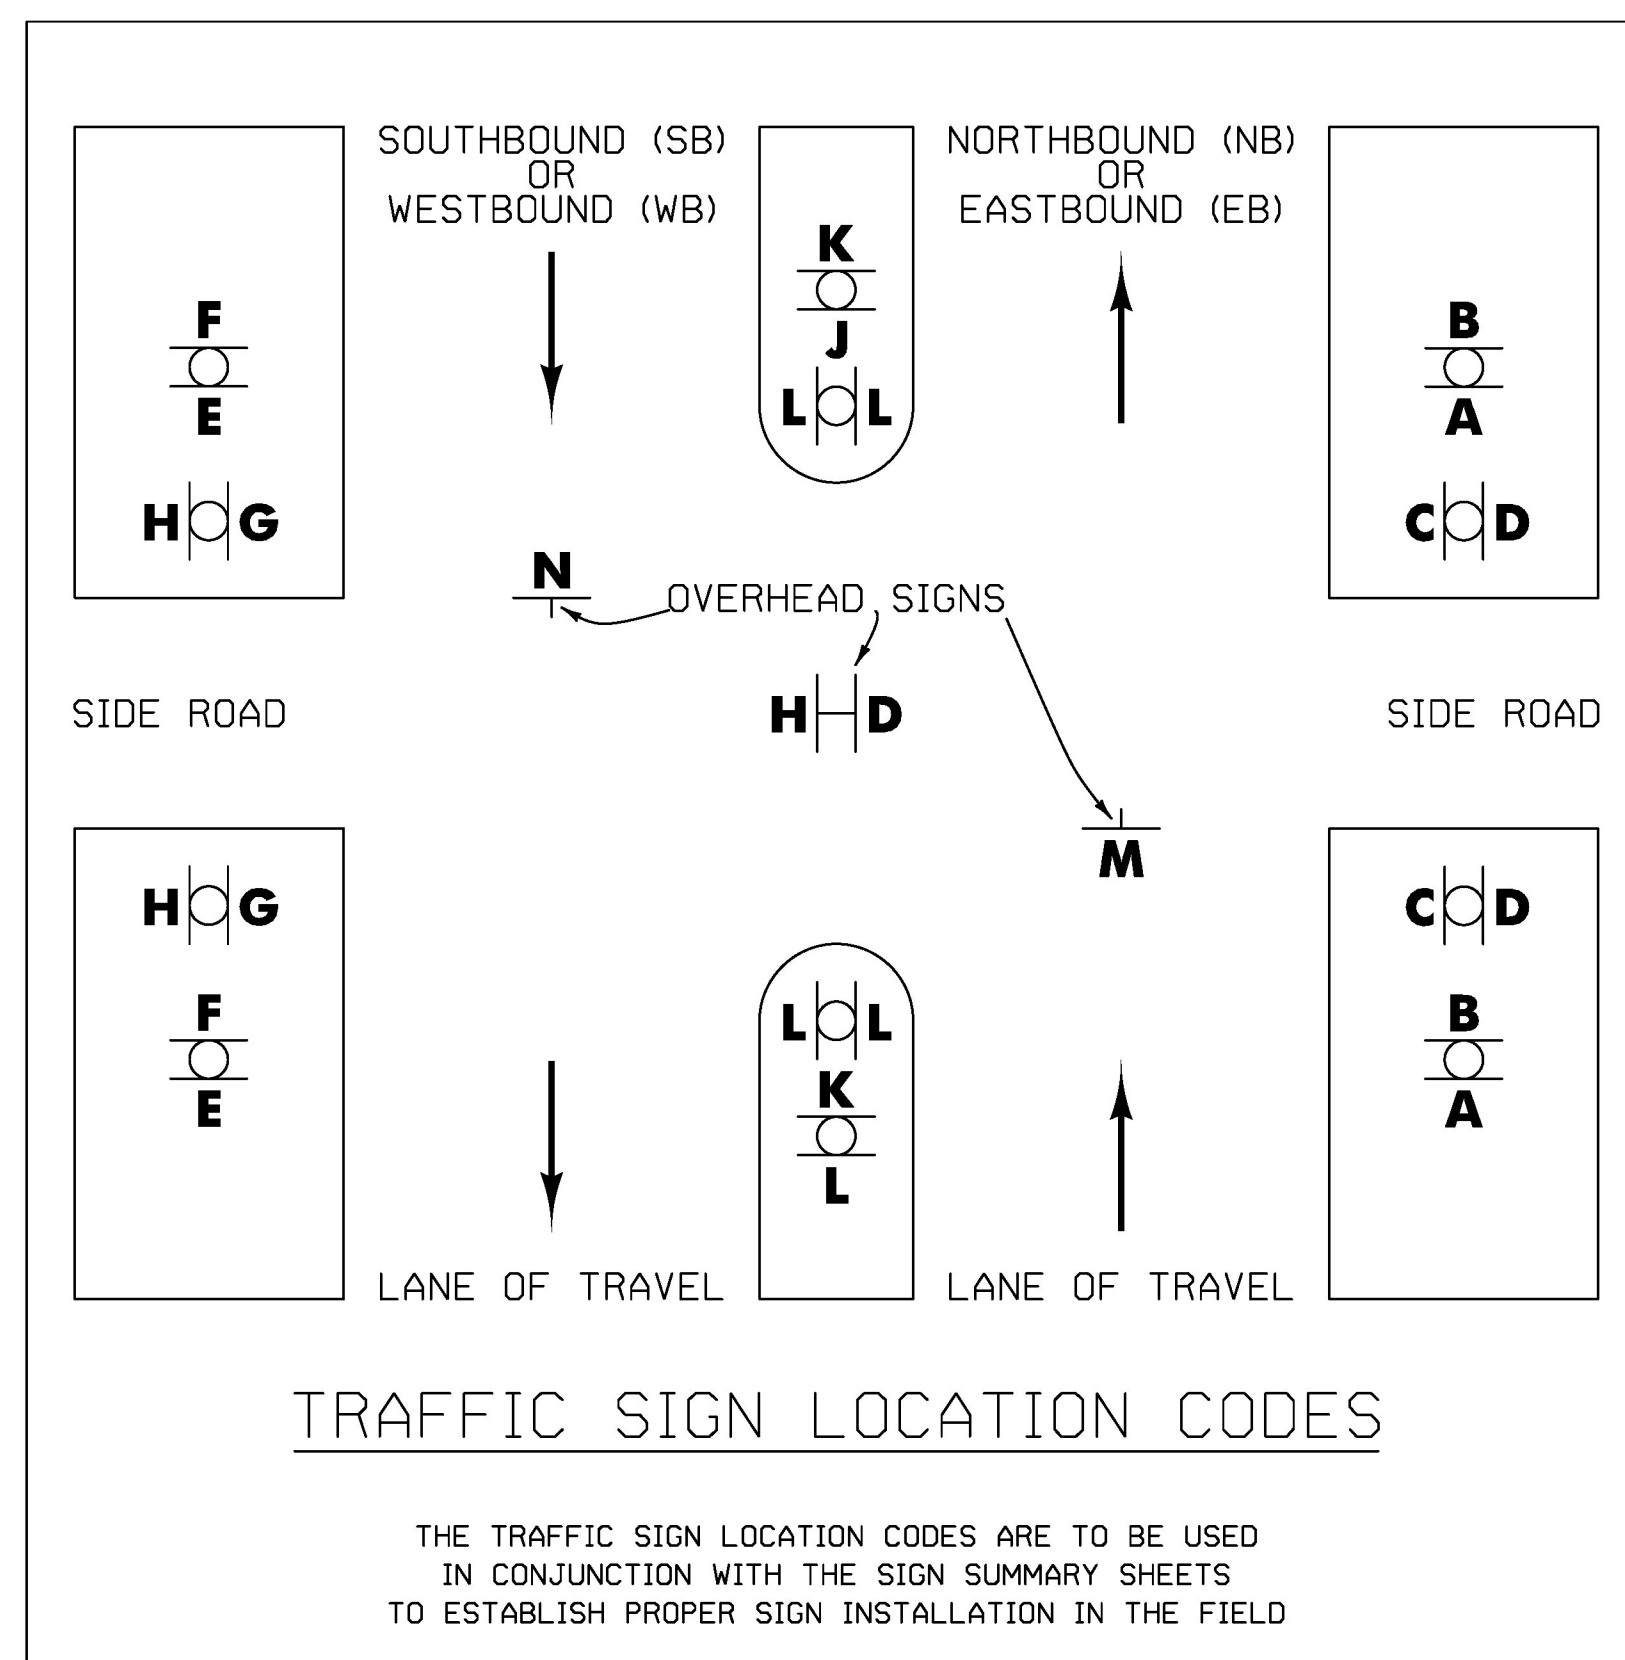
SOUTHBOUND (SB)
OR
WESTBOUND (WB)

K
J
L L

NORTHBOUND (NB)
OR
EASTBOUND (EB)

F
E
H G

B
A
C D

N
OVERHEAD SIGNS

SIDE ROAD

H D

SIDE ROAD

M

H G
F
E

L L
K
L

C D
B
A

LANE OF TRAVEL

LANE OF TRAVEL

TRAFFIC SIGN LOCATION CODES

THE TRAFFIC SIGN LOCATION CODES ARE TO BE USED IN CONJUNCTION WITH THE SIGN SUMMARY SHEETS TO ESTABLISH PROPER SIGN INSTALLATION IN THE FIELD